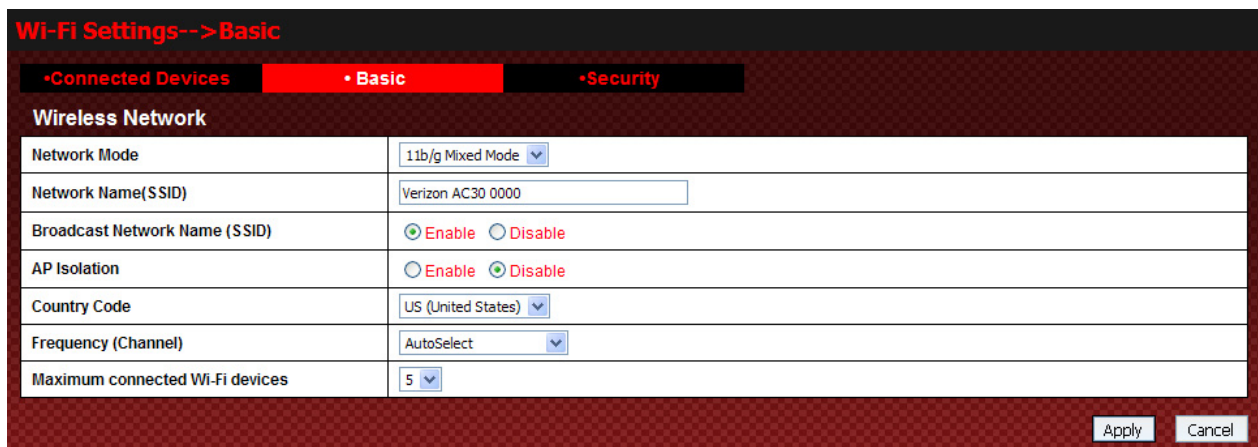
Wi-Fi Settings-->Basic

•Connected Devices • Basic •Security

Wireless Network

| | |
|---|---|
| Network Mode | 11b/g Mixed Mode |
| Network Name(SSID) | Verizon AC30 0000 |
| Broadcast Network Name (SSID) | Enable Disable |
| AP Isolation | Enable Disable |
| Country Code | US (United States) |
| Frequency (Channel) | AutoSelect |
| Maximum connected Wi-Fi devices | 5 |

Apply Cancel